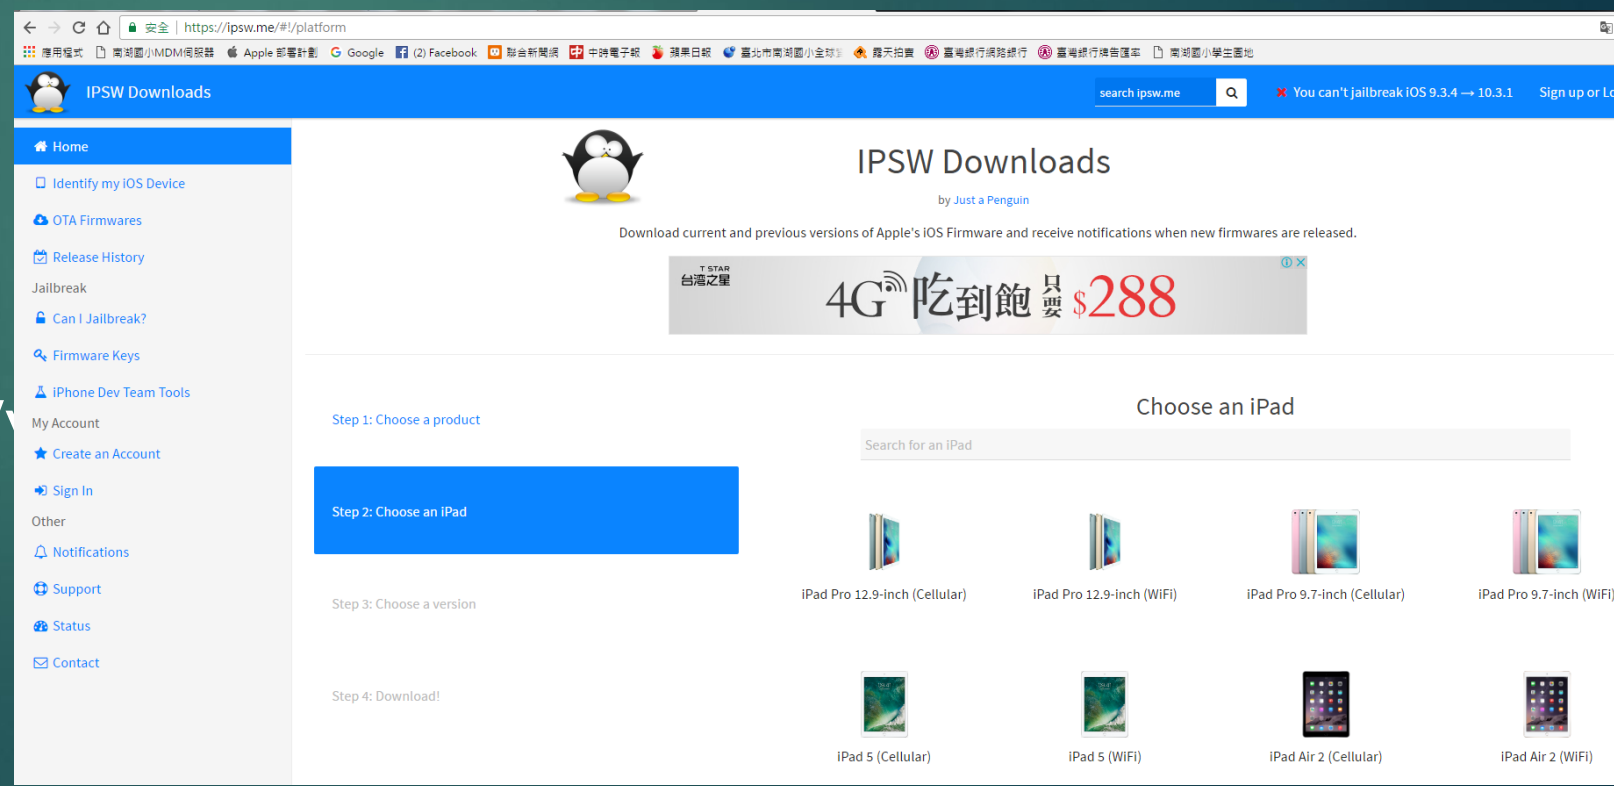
安全 | https://ipsw.me/#!/platform

應用程式 南湖國小MDM伺服器 Apple 部署計劃 Google (2) Facebook 聯合新聞網 中時電子報 蘋果日報 臺北市南湖國小全球資 露天拍賣 臺灣銀行網路銀行 臺灣銀行繳費匯率 南湖國小學生園地

IPSW Downloads

search ipsw.me

You can't jailbreak iOS 9.3.4 → 10.3.1

Sign up or Lo

Home
Identify my iOS Device
OTA Firmwares
Release History
Jailbreak
Can I Jailbreak?
Firmware Keys
iPhone Dev Team Tools
My Account
Create an Account
Sign In
Other
Notifications
Support
Status
Contact

IPSW Downloads

by Just a Penguin

Download current and previous versions of Apple's iOS Firmware and receive notifications when new firmwares are released.

T STAR 台灣之星

4G 吃到飽 只要 $288

Step 1: Choose a product

Step 2: Choose an iPad

Step 3: Choose a version

Step 4: Download!

Choose an iPad

Search for an iPad

iPad Pro 12.9-inch (Cellular)
iPad Pro 12.9-inch (WiFi)
iPad Pro 9.7-inch (Cellular)
iPad Pro 9.7-inch (WiFi)
iPad 5 (Cellular)
iPad 5 (WiFi)
iPad Air 2 (Cellular)
iPad Air 2 (WiFi)